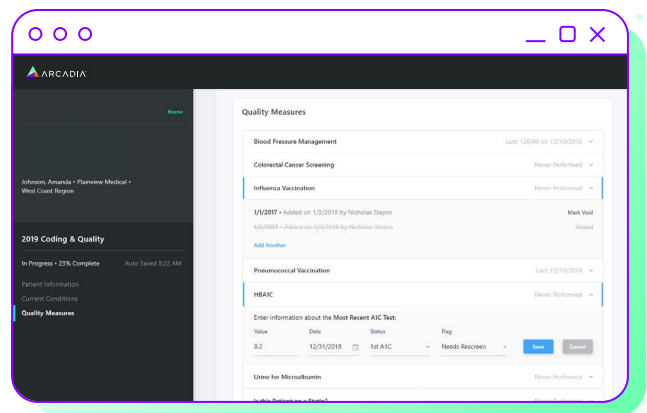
ARCADIA

Home

Johnson, Amanda • Plainview Medical • West Coast Region

2019 Coding & Quality

In Progress • 23% Complete

Auto Saved 8:22 AM

Patient Information

Current Conditions

Quality Measures

Quality Measures

Blood Pressure Management

Last: 130/80 on 12/13/2018

Colorectal Cancer Screening

Never Performed

Influenza Vaccination

Never Performed

1/1/2017 • Added on 1/3/2018 by Nicholas Stepro

Mark Void

1/2/2017 • Added on 1/3/2018 by Nicholas Stepro

Voided

Add Another

Pneumococcal Vaccination

Last: 12/13/2018

HBA1C

Never Performed

Enter information about the Most Recent A1C Test:

| Value | Date | Status | Flag |
|---|---|---|---|
| 8.2 | 12/31/2018 | 1st A1C | Needs Rescreen |

Save

Cancel

Urine for Microalbumin

Never Performed

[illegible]